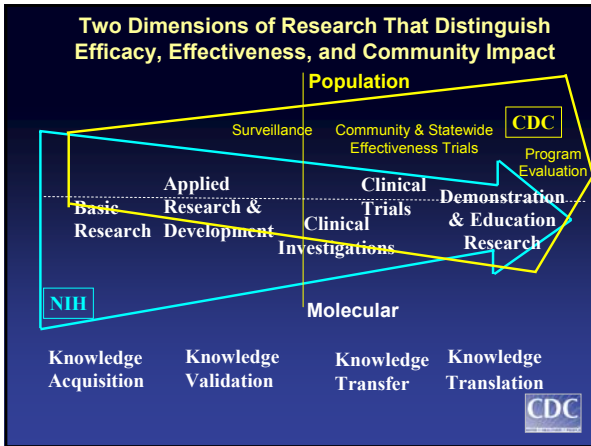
Two Dimensions of Research That Distinguish Efficacy, Effectiveness, and Community Impact

Population

Surveillance

Community & Statewide Effectiveness Trials

CDC

Program Evaluation

Basic Research

Applied Research & Development

Clinical Investigations

Clinical Trials

Demonstration & Education Research

NIH

Molecular

Knowledge Acquisition

Knowledge Validation

Knowledge Transfer

Knowledge Translation

CDC